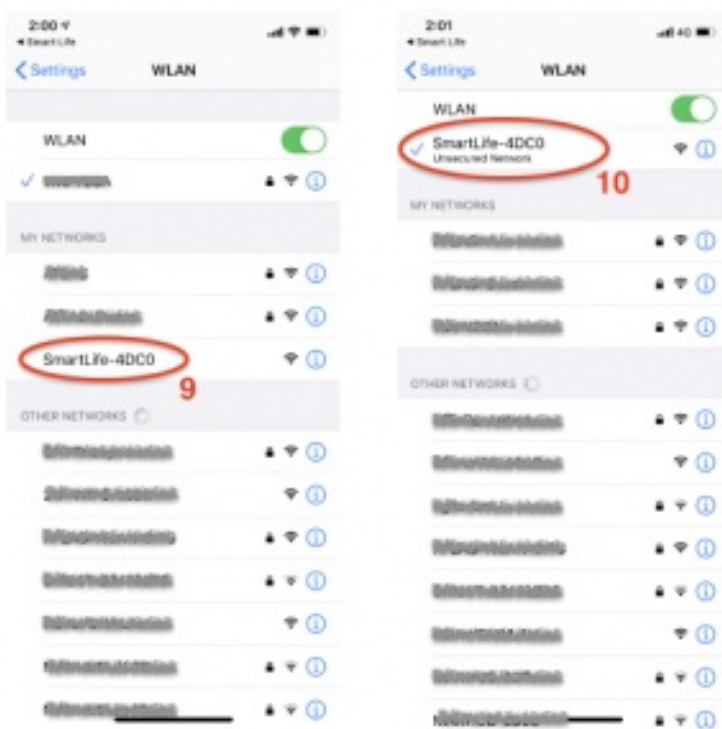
2:00
◂ Smart Life
< Settings WLAN

WLAN
✓ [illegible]

MY NETWORKS
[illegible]
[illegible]
SmartLife-4DC0
9
OTHER NETWORKS
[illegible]
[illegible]
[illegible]
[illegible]
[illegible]
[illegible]
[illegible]

2:01
◂ Smart Life
< Settings WLAN
WLAN
✓ SmartLife-4DC0
Unsecured Network
10
MY NETWORKS
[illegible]
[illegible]
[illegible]
OTHER NETWORKS
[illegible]
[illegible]
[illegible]
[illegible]
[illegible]
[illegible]
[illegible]
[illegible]